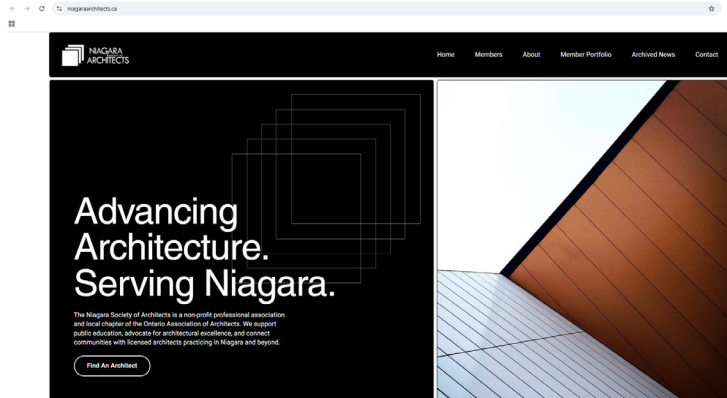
niagaraarchitects.ca

NIAGARA ARCHITECTS

Home Members About Member Portfolio Archived News Contact

Advancing Architecture. Serving Niagara.

The Niagara Society of Architects is a non-profit professional association and local chapter of the Ontario Association of Architects. We support public education, advocate for architectural excellence, and connect communities with licensed architects practicing in Niagara and beyond.

Find An Architect